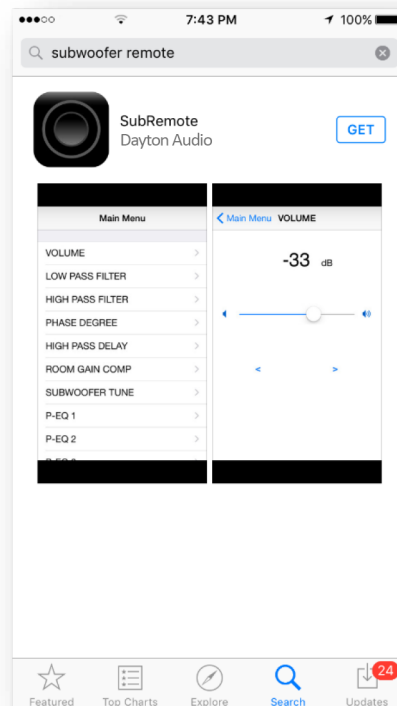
●●●○○ 7:43 PM 100%

subwoofer remote

SubRemote
Dayton Audio

GET

Main Menu

VOLUME >
LOW PASS FILTER >
HIGH PASS FILTER >
PHASE DEGREE >
HIGH PASS DELAY >
ROOM GAIN COMP >
SUBWOOFER TUNE >
P-EQ 1 >
P-EQ 2 >
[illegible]

< Main Menu VOLUME

-33 dB

< >

Featured Top Charts Explore Search Updates 24